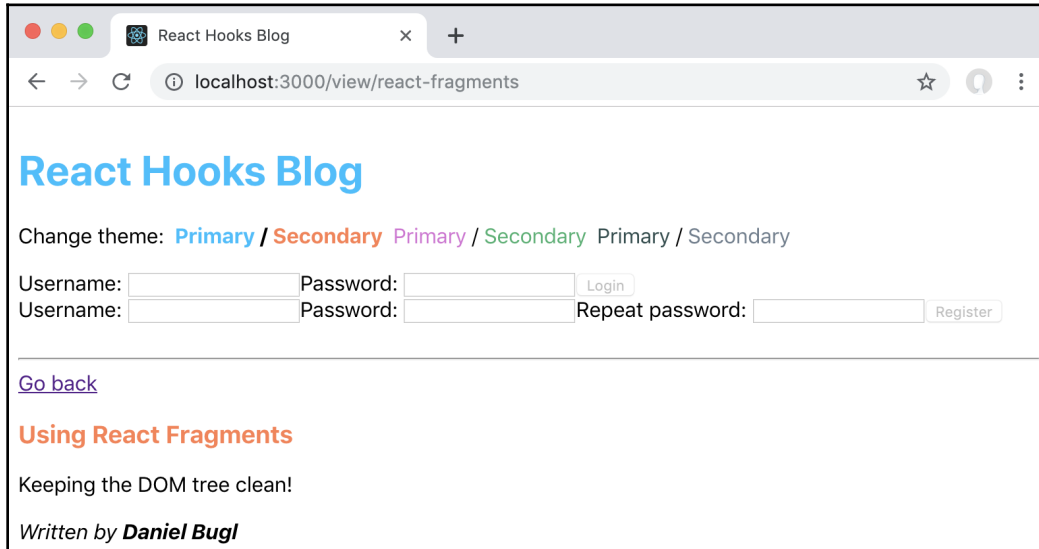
React Hooks Blog ×
+
localhost:3000/view/react-fragments

React Hooks Blog

Change theme: Primary / Secondary Primary / Secondary Primary / Secondary

Username: Password: Login
Username: Password: Repeat password: Register

Go back

Using React Fragments

Keeping the DOM tree clean!

*Written by **Daniel Bugl***